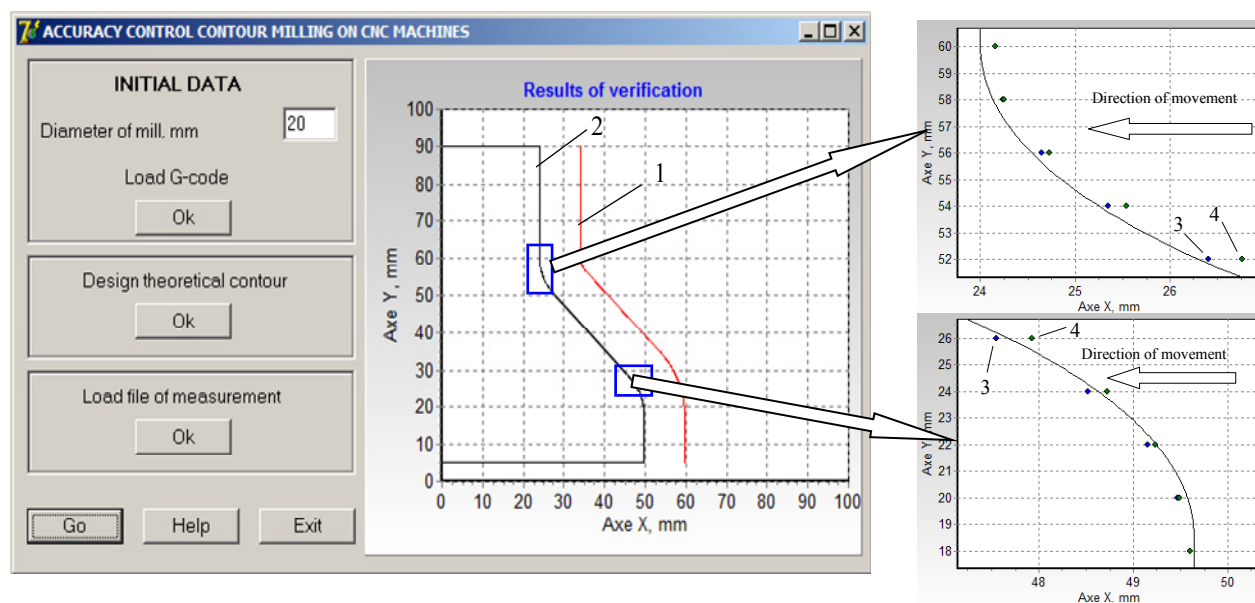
ACCURACY CONTROL CONTOUR MILLING ON CNC MACHINES

INITIAL DATA

Diameter of mill, mm 20

Load G-code

Ok

Design theoretical contour

Ok

Load file of measurement

Ok

Go Help Exit

Results of verification

Axe Y, mm

100 90 80 70 60 50 40 30 20 10 0

0 10 20 30 40 50 60 70 80 90 100

Axe X, mm

2

1

Axe Y, mm

60 59 58 57 56 55 54 53 52

24 25 26

Axe X, mm

Direction of movement

3 4

Axe Y, mm

26 25 24 23 22 21 20 19 18

48 49 50

Axe X, mm

4

3

Direction of movement